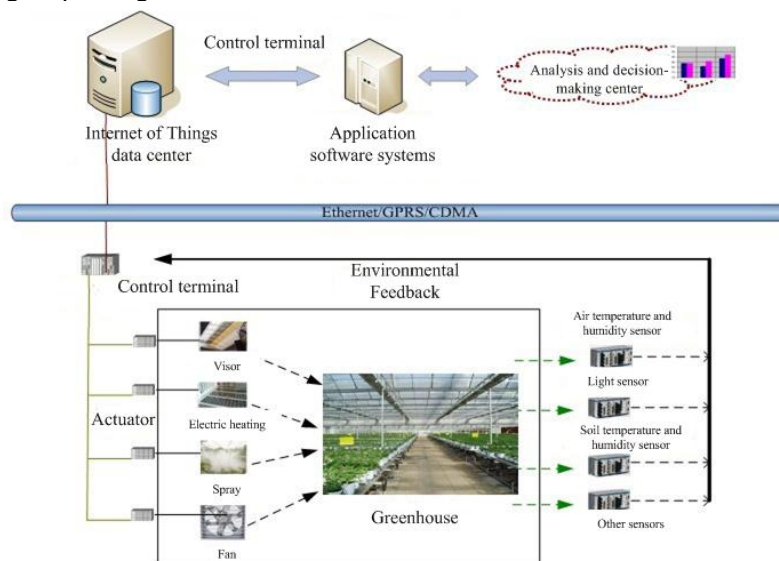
Control terminal

Internet of Things data center

Application software systems

Analysis and decision-making center

Ethernet/GPRS/CDMA

Control terminal

Environmental Feedback

Actuator

Visor

Electric heating

Spray

Fan

Greenhouse

Air temperature and humidity sensor

Light sensor

Soil temperature and humidity sensor

Other sensors